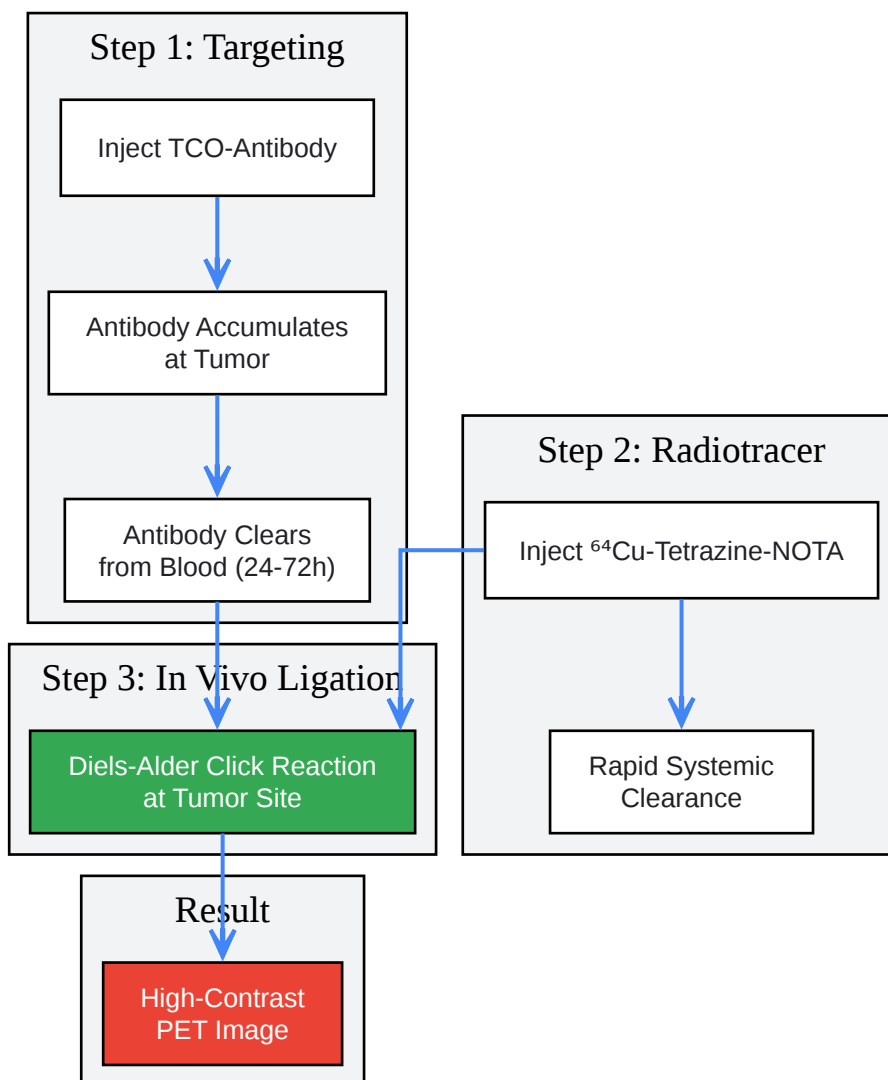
Step 1: Targeting

Inject TCO-Antibody

Antibody Accumulates at Tumor

Antibody Clears from Blood (24-72h)

Step 2: Radiotracer

Inject $^{64}$Cu-Tetrazine-NOTA

Rapid Systemic Clearance

Step 3: In Vivo Ligation

Diels-Alder Click Reaction at Tumor Site

Result

High-Contrast PET Image